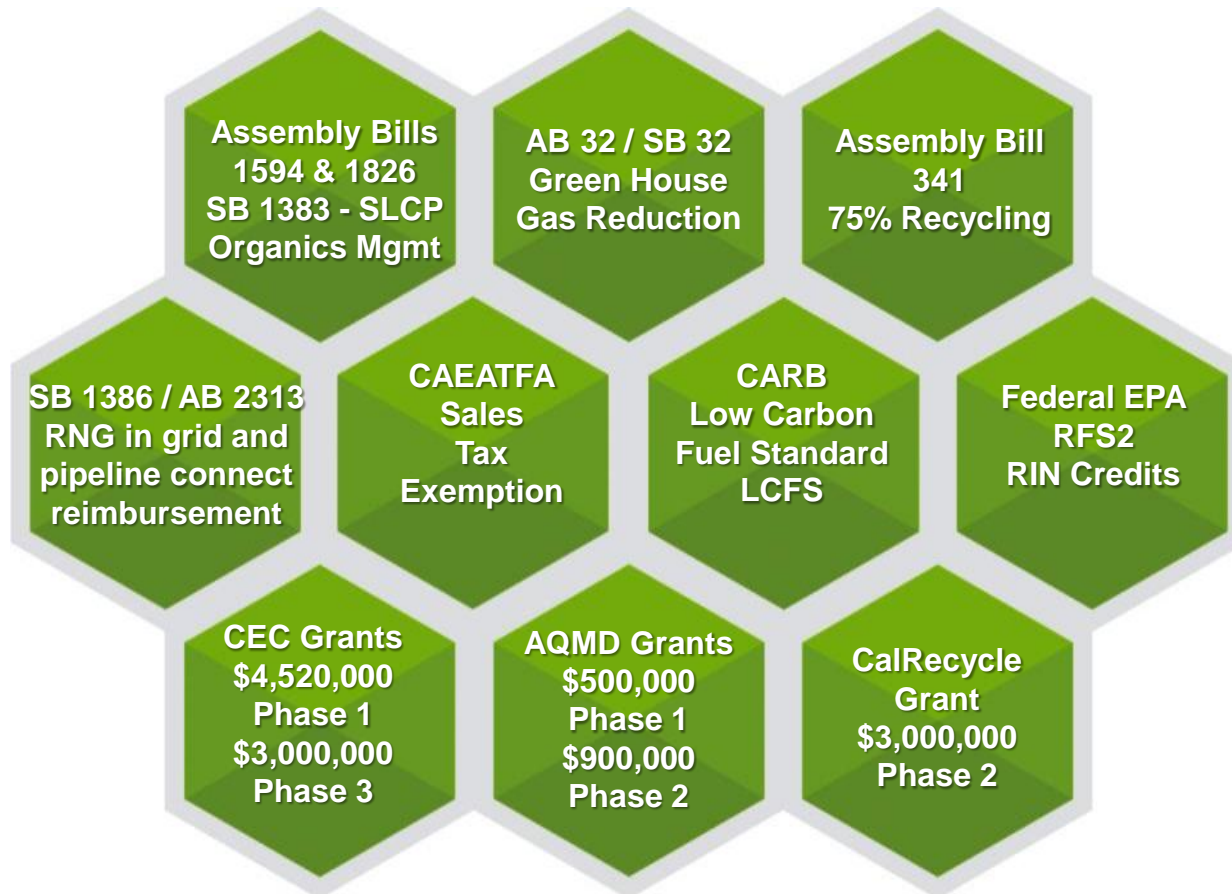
Assembly Bills 1594 & 1826 SB 1383 - SLCP Organics Mgmt

AB 32 / SB 32 Green House Gas Reduction

Assembly Bill 341 75% Recycling

SB 1386 / AB 2313 RNG in grid and pipeline connect reimbursement

CAEATFA Sales Tax Exemption

CARB Low Carbon Fuel Standard LCFS

Federal EPA RFS2 RIN Credits

CEC Grants $4,520,000 Phase 1 $3,000,000 Phase 3

AQMD Grants $500,000 Phase 1 $900,000 Phase 2

CalRecycle Grant $3,000,000 Phase 2